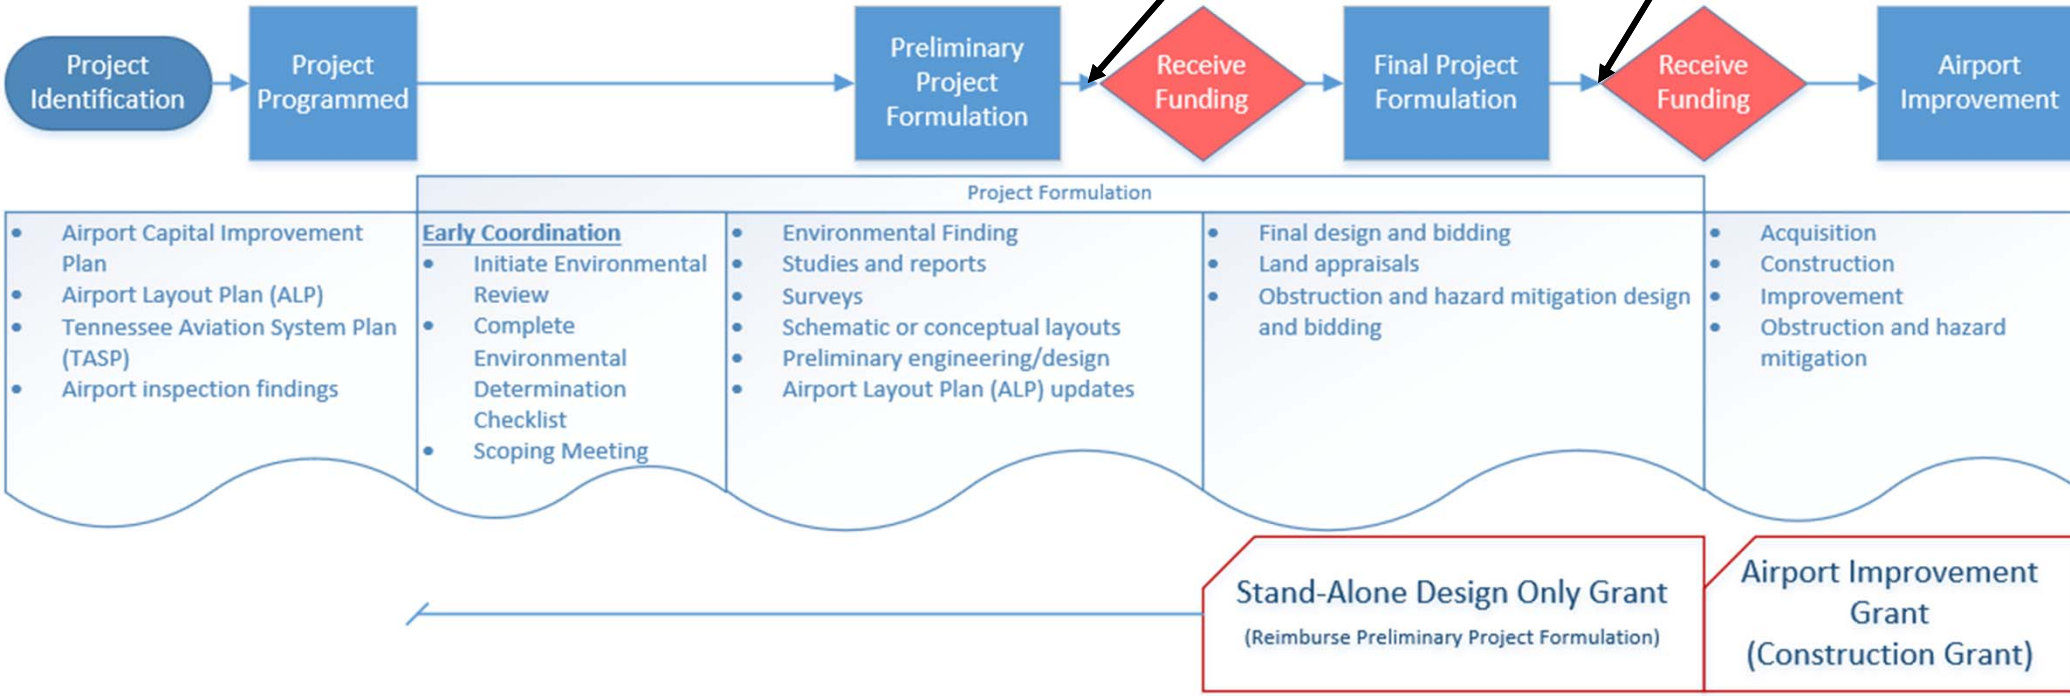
Project Identification

Project Programmed

Preliminary Project Formulation

Receive Funding

Final Project Formulation

Receive Funding

Airport Improvement

Project Formulation

- Airport Capital Improvement Plan
- Airport Layout Plan (ALP)
- Tennessee Aviation System Plan (TASP)
- Airport inspection findings

Early Coordination
- Initiate Environmental Review
- Complete Environmental Determination Checklist
- Scoping Meeting

- Environmental Finding
- Studies and reports
- Surveys
- Schematic or conceptual layouts
- Preliminary engineering/design
- Airport Layout Plan (ALP) updates

- Final design and bidding
- Land appraisals
- Obstruction and hazard mitigation design and bidding

- Acquisition
- Construction
- Improvement
- Obstruction and hazard mitigation

Stand-Alone Design Only Grant
(Reimburse Preliminary Project Formulation)

Airport Improvement Grant
(Construction Grant)